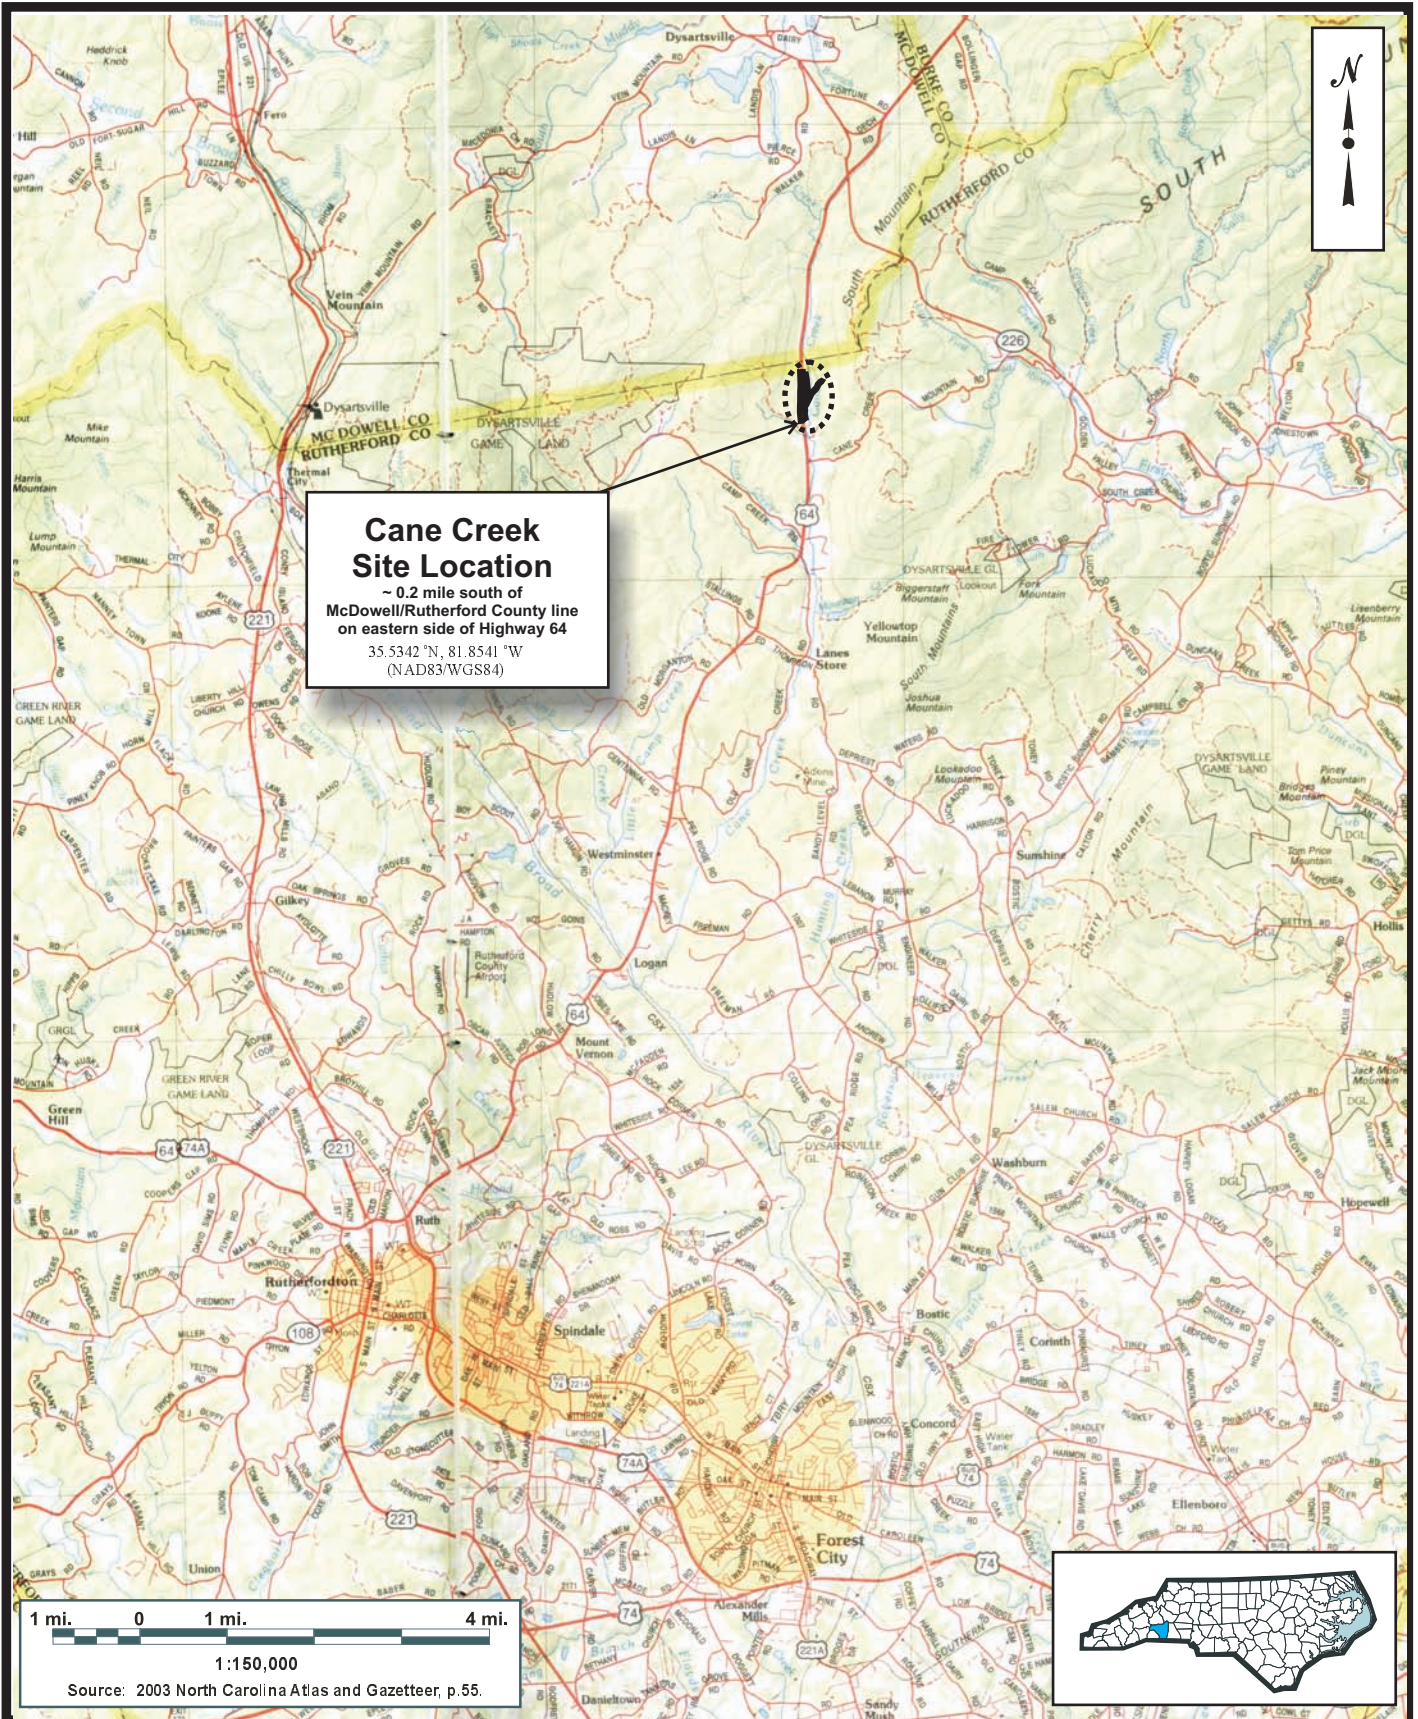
N

Cane Creek
Site Location
~ 0.2 mile south of
McDowell/Rutherford County line
on eastern side of Highway 64
35.5342 °N, 81.8541 °W
(NAD83/WGS84)

Dysartsville
Vein Mountain
Dysartsville
MC DOWELL CO
RUTHERFORD CO
DYSARTSVILLE GAME LAND
Thermal City
BURKE CO
MC DOWELL CO
RUTHERFORD CO
SOUTH
South Mountain
226
64
Lanes Store
Yellowtop Mountain
South Mountains
Joshua Mountain
Biggerstaff Mountain
Fork Mountain
Westminster
Logan
Mount Vernon
Gilkey
GREEN RIVER GAME LAND
Green Hill
Ruth
Rutherfordton
Spindale
Forest City
Alexander Mills
Union
Washburn
Sunshine
Bostic
Corinth
Concord
Ellenboro
Hopewell
Hollis
DYSARTSVILLE GAME LAND
Rutherford County Airport
221
74A
108
74
221A
Danieltown

1 mi. 0 1 mi. 4 mi.
1:150,000
Source: 2003 North Carolina Atlas and Gazetteer, p.55.